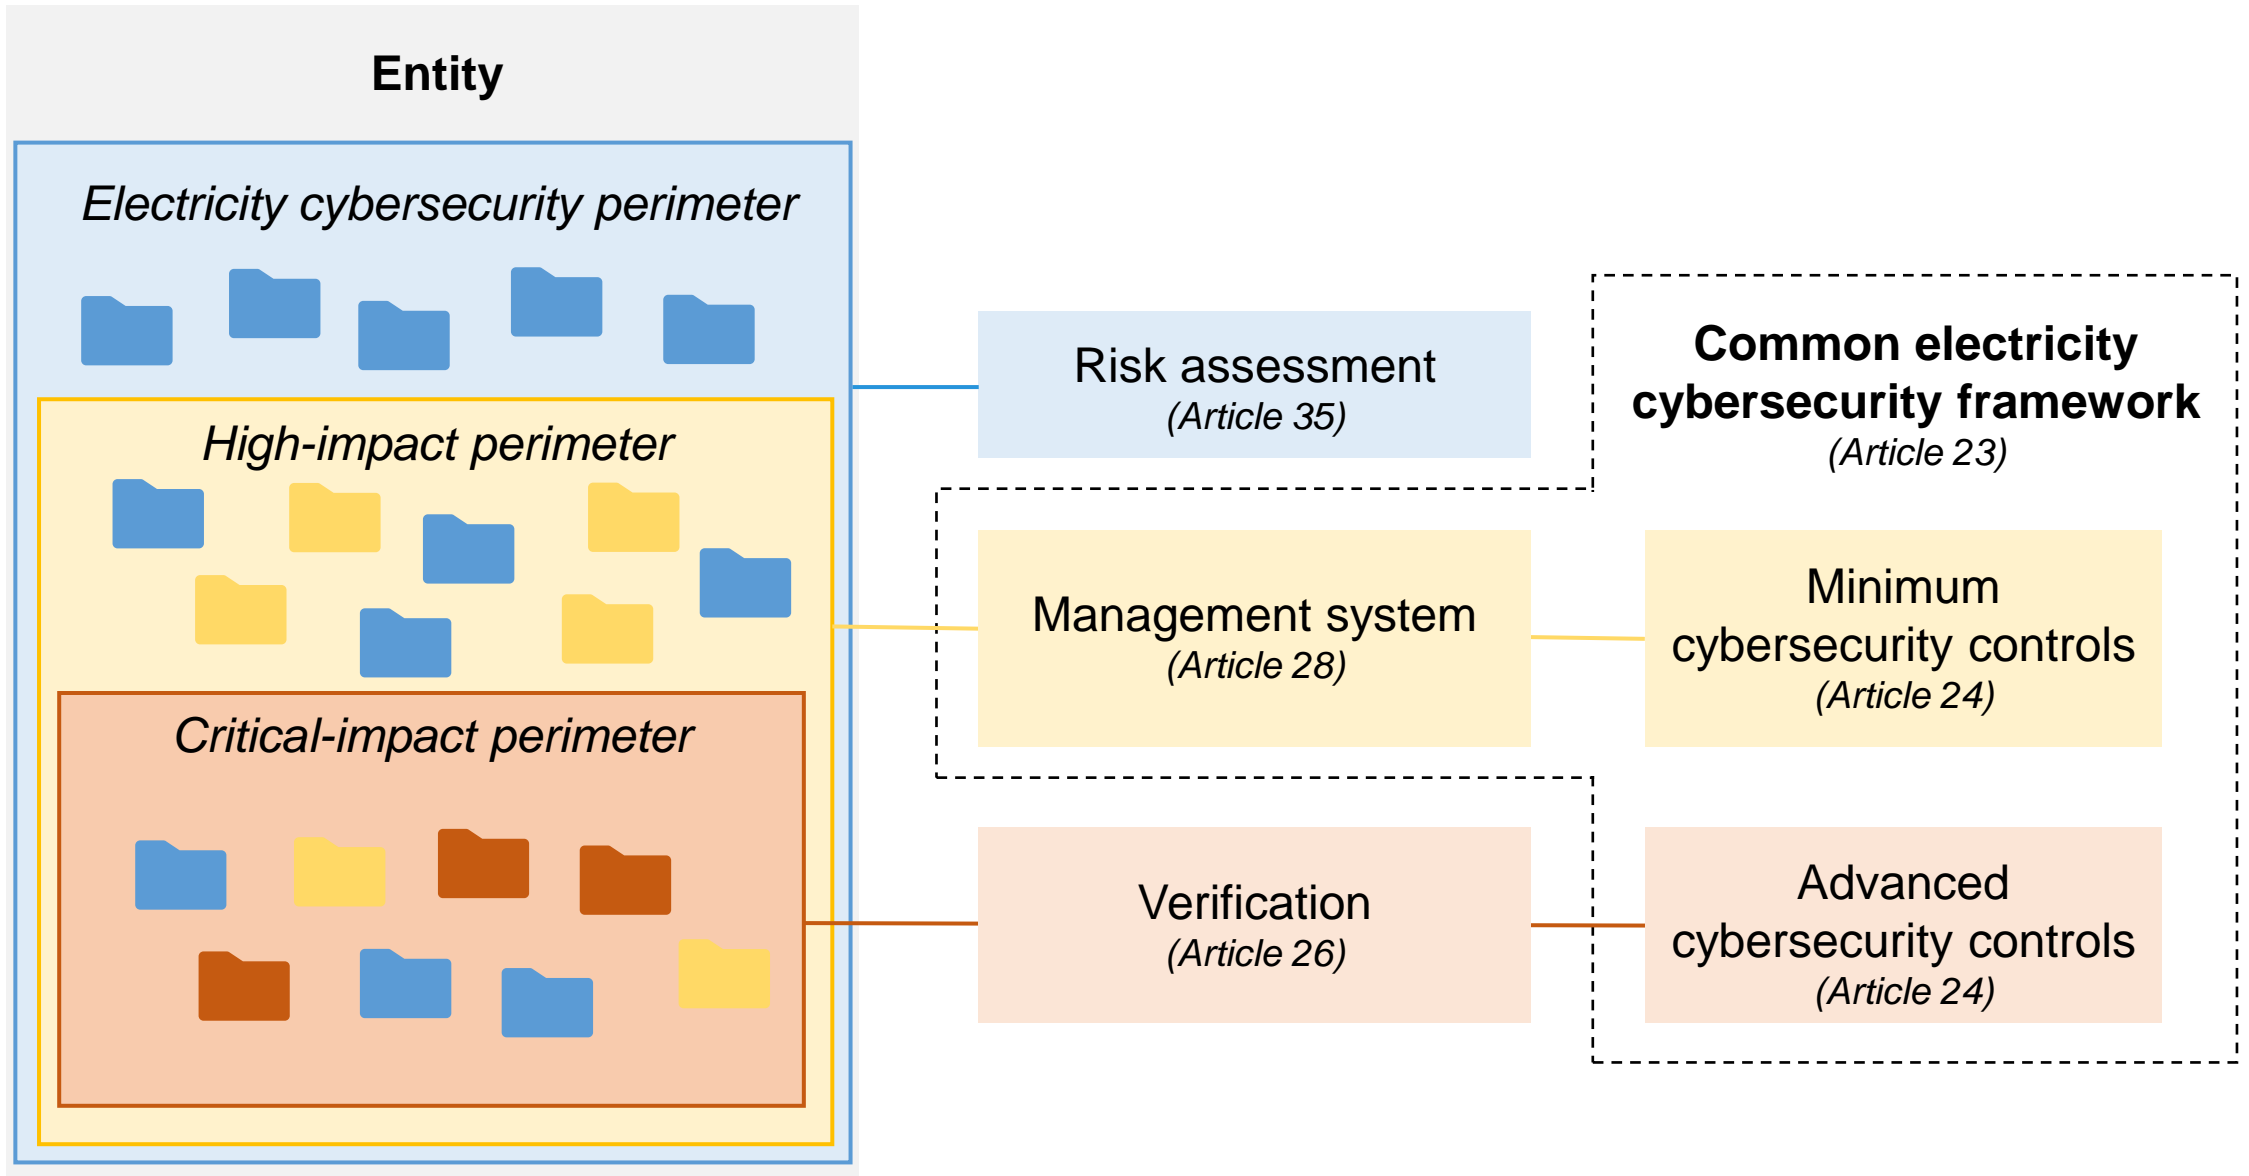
Entity

Electricity cybersecurity perimeter

High-impact perimeter

Critical-impact perimeter

Risk assessment
(Article 35)

Common electricity cybersecurity framework
(Article 23)

Management system
(Article 28)

Minimum cybersecurity controls
(Article 24)

Verification
(Article 26)

Advanced cybersecurity controls
(Article 24)